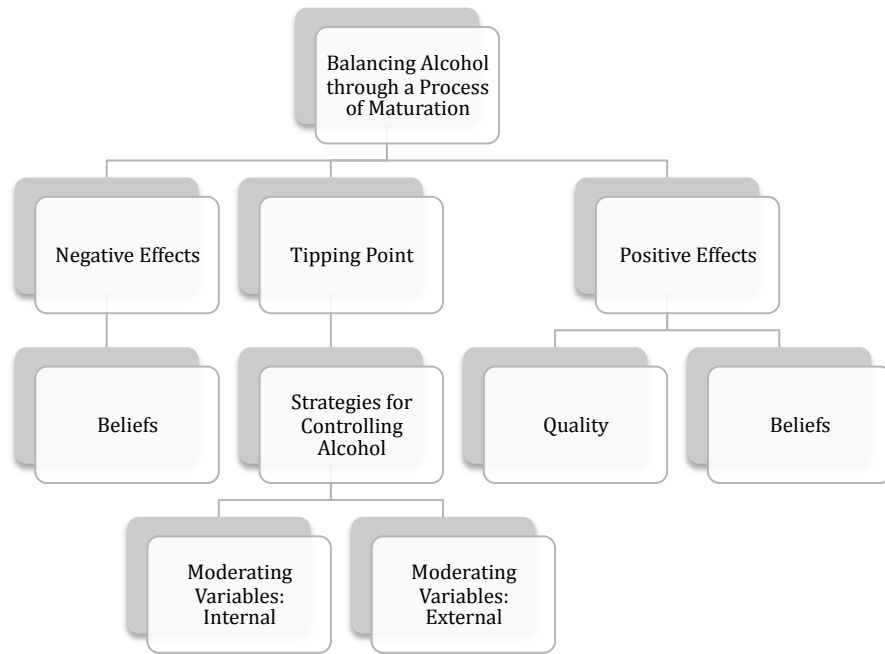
Balancing Alcohol through a Process of Maturation

Negative Effects

Tipping Point

Positive Effects

Beliefs

Strategies for Controlling Alcohol

Quality

Beliefs

Moderating Variables: Internal

Moderating Variables: External